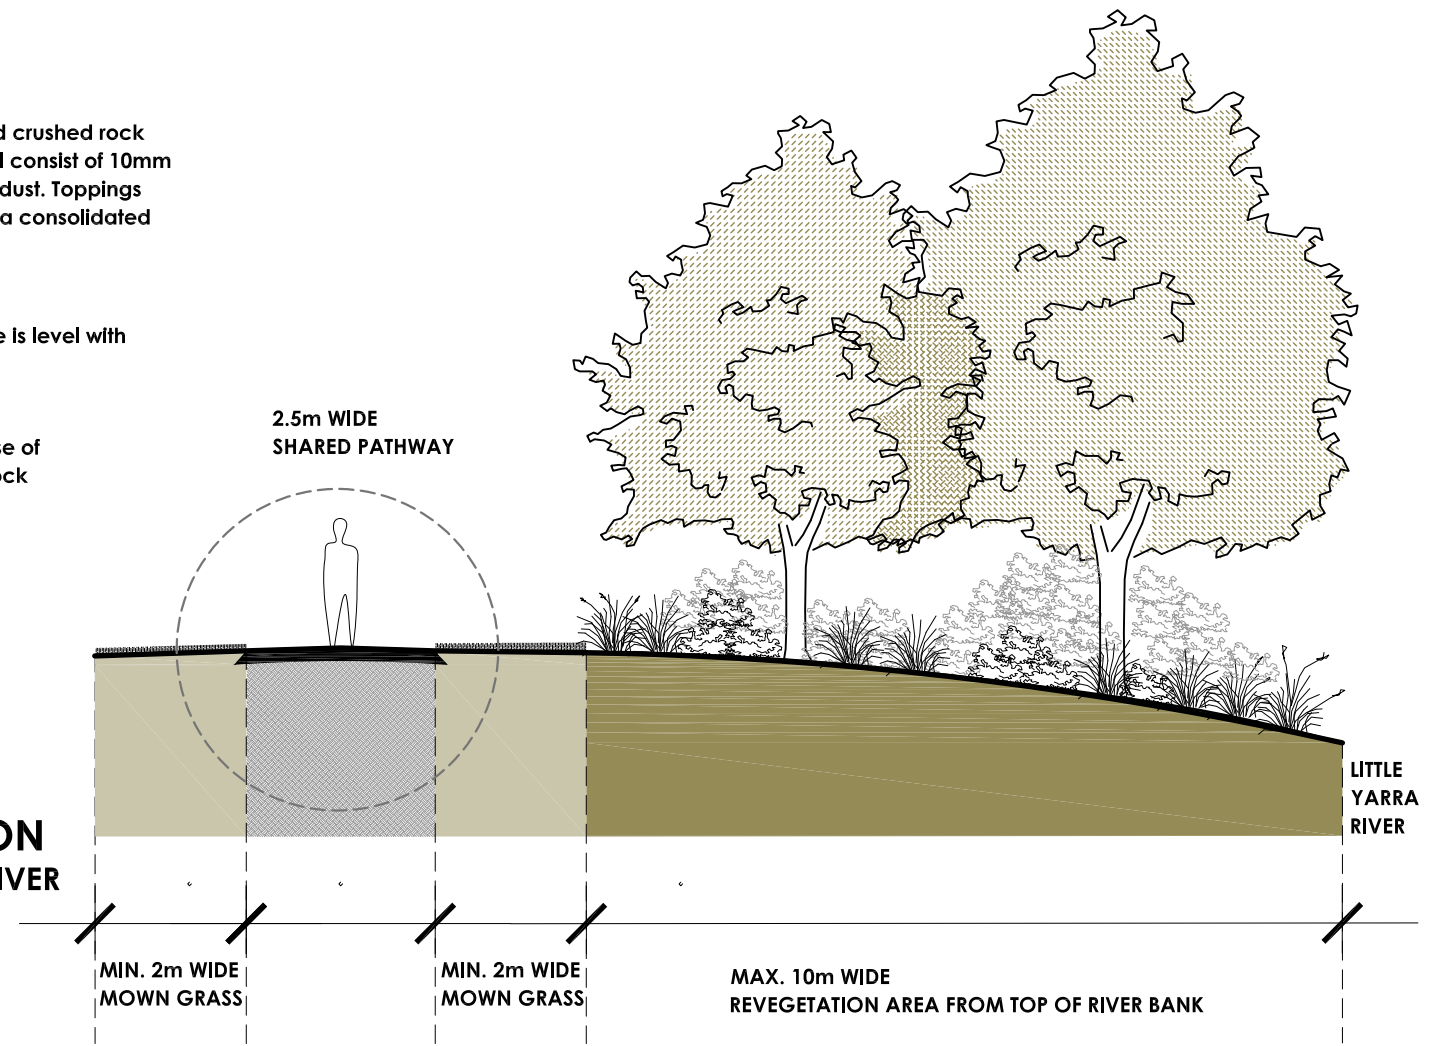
d crushed rock
l consist of 10mm
dust. Toppings
a consolidated

e is level with

se of
ock

2.5m WIDE
SHARED PATHWAY

ON
IVER

LITTLE
YARRA
RIVER

MIN. 2m WIDE
MOWN GRASS

MIN. 2m WIDE
MOWN GRASS

MAX. 10m WIDE
REVEGETATION AREA FROM TOP OF RIVER BANK